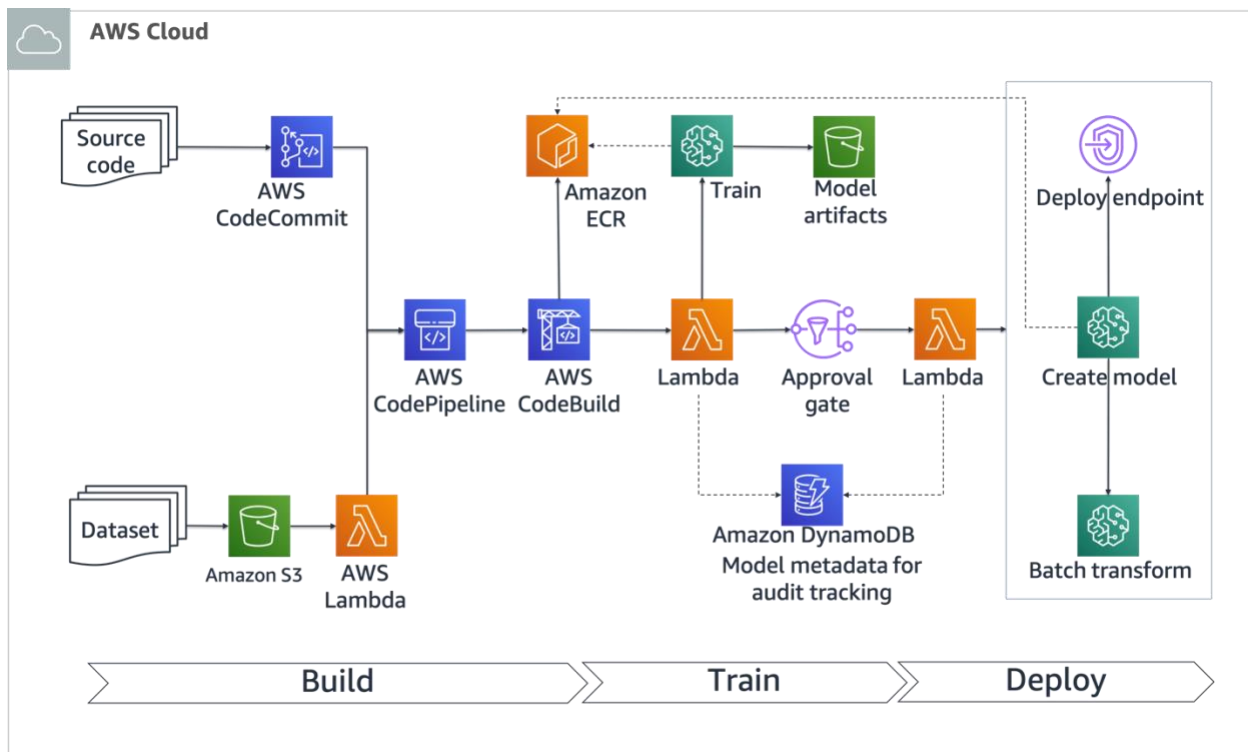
AWS Cloud

Source code

AWS CodeCommit

Amazon ECR

Train

Model artifacts

Deploy endpoint

AWS CodePipeline

AWS CodeBuild

Lambda

Approval gate

Lambda

Create model

Dataset

Amazon S3

AWS Lambda

Amazon DynamoDB
Model metadata for audit tracking

Batch transform

Build

Train

Deploy